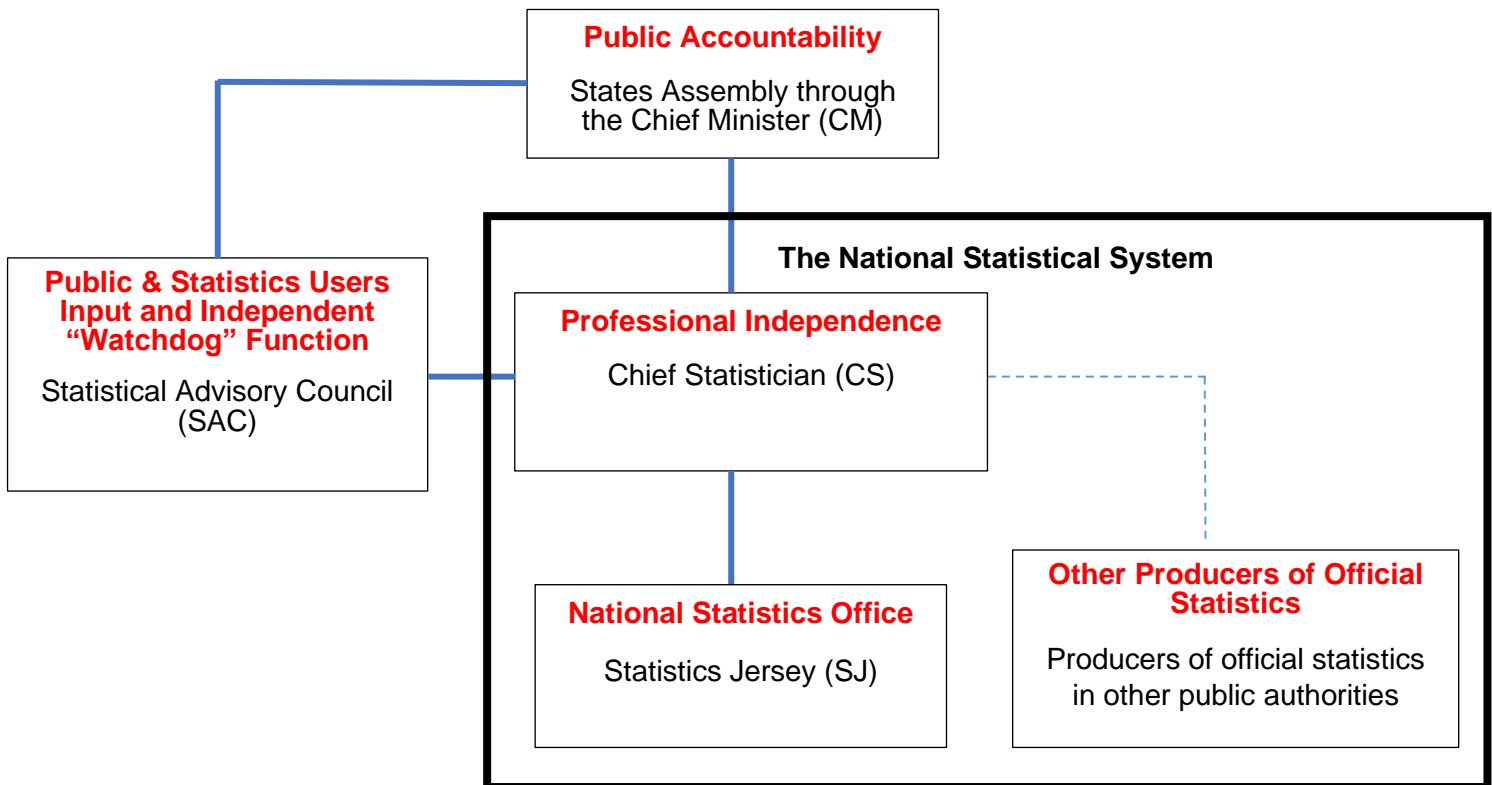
Public Accountability

States Assembly through the Chief Minister (CM)

Public & Statistics Users Input and Independent "Watchdog" Function

Statistical Advisory Council (SAC)

The National Statistical System

Professional Independence

Chief Statistician (CS)

National Statistics Office

Statistics Jersey (SJ)

Other Producers of Official Statistics

Producers of official statistics in other public authorities